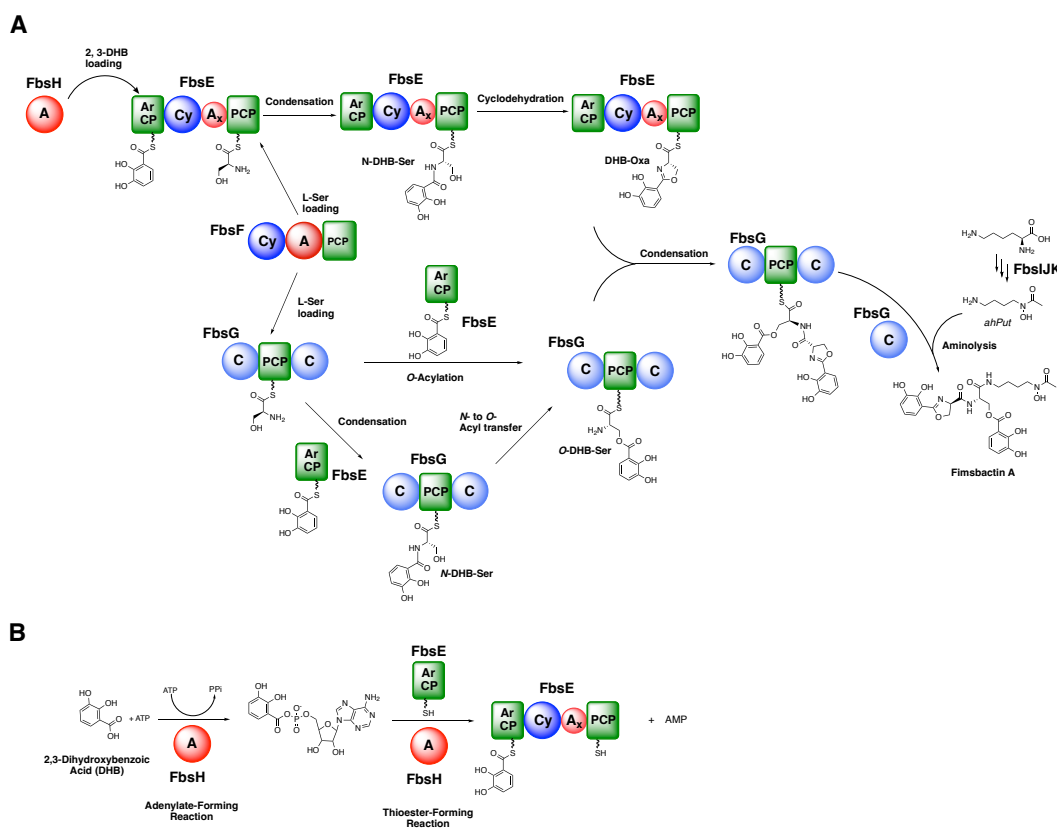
A

FbsH
A
2, 3-DHB loading
FbsE
Ar CP
Cy
$A_x$
PCP
HO
HO
O
S
O
S
$NH_2$
OH
Condensation
FbsE
Ar CP
Cy
$A_x$
PCP
O
S
HN
O
OH
HO
OH
N-DHB-Ser
Cyclodehydration
FbsE
Ar CP
Cy
$A_x$
PCP
O
S
N
O
HO
HO
DHB-Oxa
L-Ser loading
FbsF
Cy
A
PCP
L-Ser loading
FbsG
C
PCP
C
S
O
$NH_2$
OH
Ar CP
S
O
HO
HO
FbsE
O-Acylation
Condensation
Ar CP
FbsE
S
O
HO
HO
FbsG
C
PCP
C
S
O
HN
O
OH
HO
OH
N-DHB-Ser
N- to O- Acyl transfer
FbsG
C
PCP
C
S
O
$H_2N$
O
O
OH
OH
O-DHB-Ser
Condensation
FbsG
C
PCP
C
S
O
O
O
HO
HO
NH
O
N
O
HO
HO
$H_2N$
$NH_2$
OH
O
FbsIJK
$H_2N$
N
OH
O
ahPut
FbsG
C
Aminolysis
HO
HO
N
O
O
N
H
O
N
H
N
OH
O
O
O
OH
OH
Fimsbactin A

B

HO
OH
O
OH
+ ATP
2,3-Dihydroxybenzoic Acid (DHB)
ATP
PPi
A
FbsH
Adenylate-Forming Reaction
OH
OH
O
O
P
O
O
O
O
N
N
N
N
$NH_2$
HO
OH
FbsE
Ar CP
SH
A
FbsH
Thioester-Forming Reaction
FbsE
Ar CP
Cy
$A_x$
PCP
S
O
HO
HO
SH
+ AMP